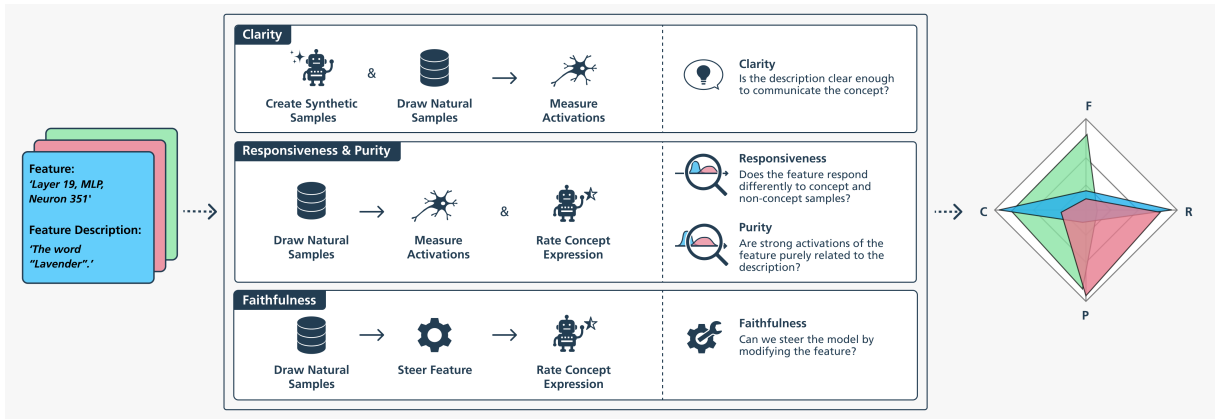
Feature:
'Layer 19, MLP, Neuron 351'

Feature Description:
'The word "Lavender".'

Clarity

Create Synthetic Samples & Draw Natural Samples → Measure Activations

Clarity
Is the description clear enough to communicate the concept?

Responsiveness & Purity

Draw Natural Samples → Measure Activations & Rate Concept Expression

Responsiveness
Does the feature respond differently to concept and non-concept samples?

Purity
Are strong activations of the feature purely related to the description?

Faithfulness

Draw Natural Samples → Steer Feature → Rate Concept Expression

Faithfulness
Can we steer the model by modifying the feature?

F

C

R

P